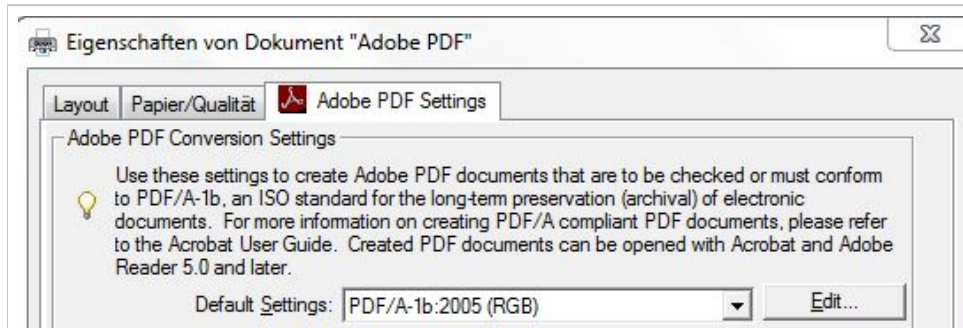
Eigenschaften von Dokument "Adobe PDF"

Layout | Papier/Qualität | Adobe PDF Settings

Adobe PDF Conversion Settings

Use these settings to create Adobe PDF documents that are to be checked or must conform to PDF/A-1b, an ISO standard for the long-term preservation (archival) of electronic documents. For more information on creating PDF/A compliant PDF documents, please refer to the Acrobat User Guide. Created PDF documents can be opened with Acrobat and Adobe Reader 5.0 and later.

Default Settings: PDF/A-1b:2005 (RGB)

Edit...